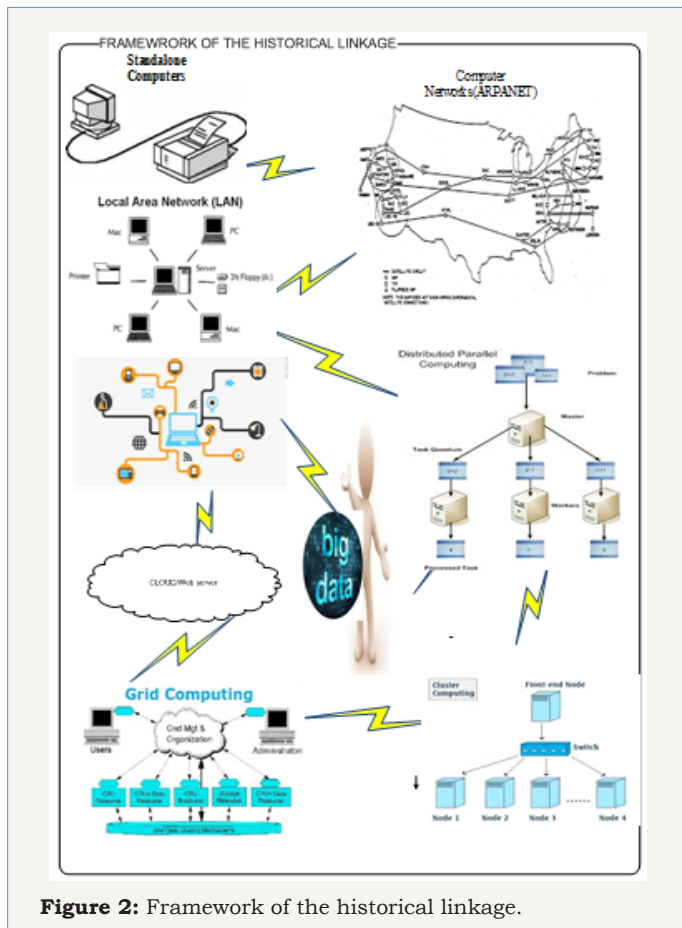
FRAMEWORK OF THE HISTORICAL LINKAGE

Standalone Computers

Computer Networks(ARPANET)

Local Area Network (LAN)

Mac

PC

Printer

Server

3½ Floppy (A:)

PC

Mac

Distributed Parallel Computing

Problem

Master

Task Quantum

Workers

Processed Task

big data

CLOUD/Web server

Grid Computing

Grid Mgt & Organization

Users

Administrator

Cluster Computing

Front-end Node

Switch

Node 1

Node 2

Node 3

Node 4

Figure 2: Framework of the historical linkage.